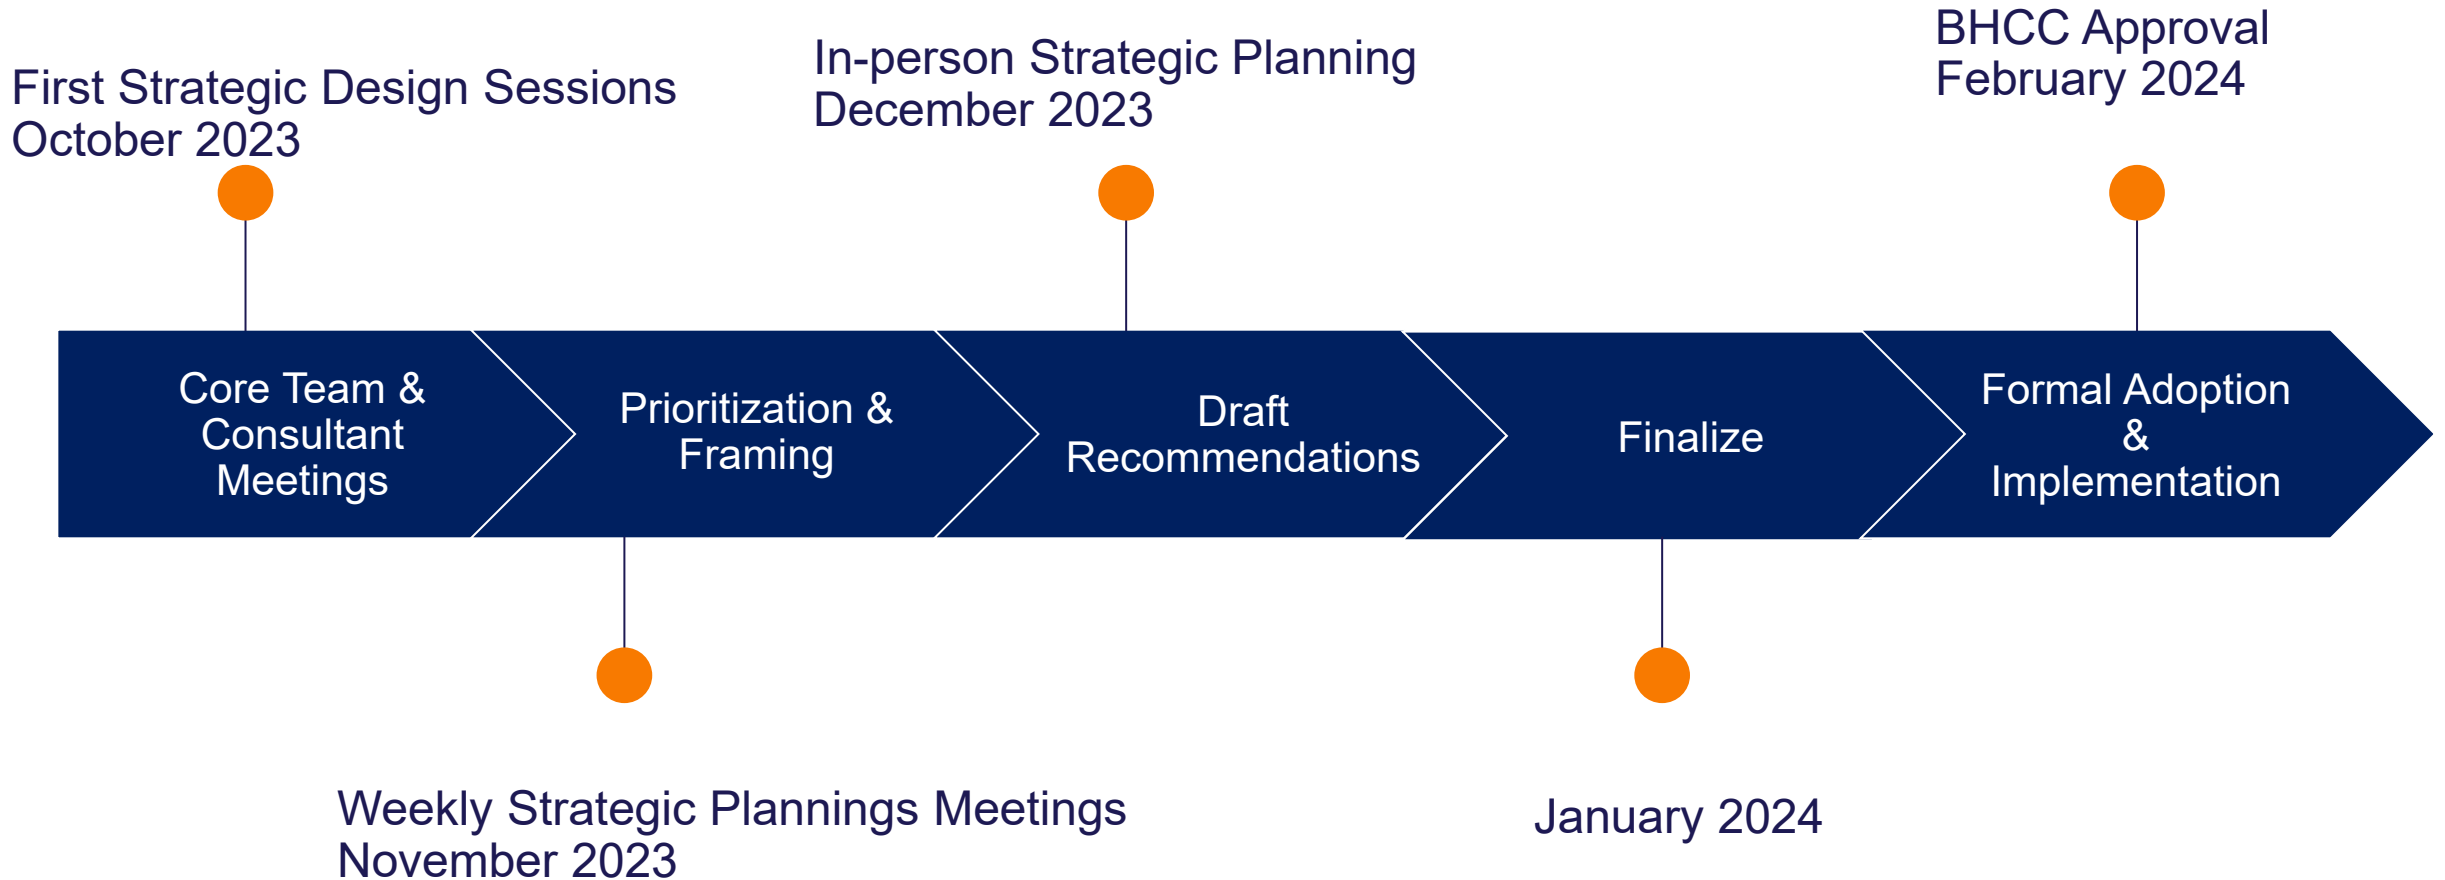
First Strategic Design Sessions
October 2023

In-person Strategic Planning
December 2023

BHCC Approval
February 2024

Core Team & Consultant Meetings

Prioritization & Framing

Draft Recommendations

Finalize

Formal Adoption & Implementation

Weekly Strategic Plannings Meetings
November 2023

January 2024